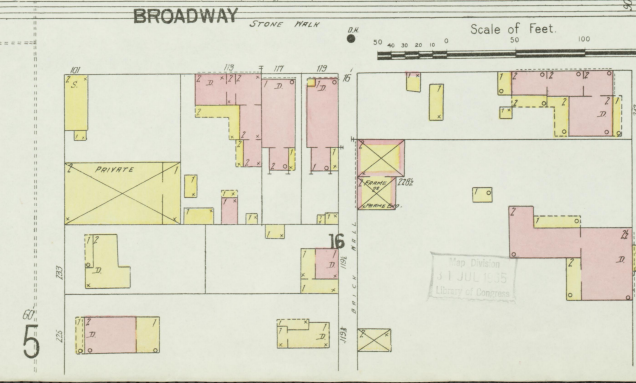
BROADWAY
STONE WALK
D.H.
Scale of Feet.
50 40 30 20 10 0 50 100
101
S.
119
117
119
PRIVATE
FRAME
PAINTING
16
BRICK WALL
Map Division
JUL 1935
Library of Congress
60
5
2
D.
D.
D.
D.
D.
D.
D.
D.
2
1
2
1